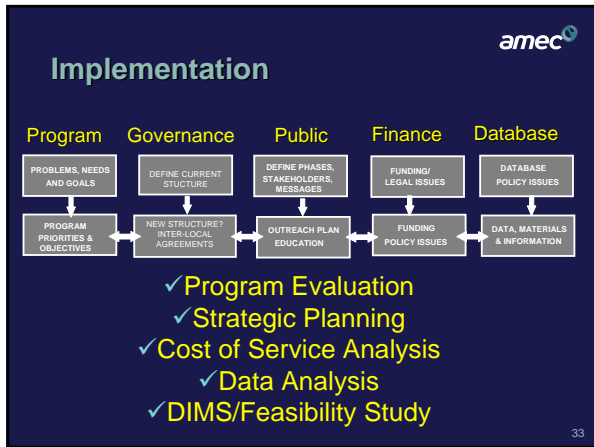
amec

Implementation

Program Governance Public Finance Database

PROBLEMS, NEEDS AND GOALS

DEFINE CURRENT STUCTURE

DEFINE PHASES, STAKEHOLDERS, MESSAGES

FUNDING/ LEGAL ISSUES

DATABASE POLICY ISSUES

PROGRAM PRIORITIES & OBJECTIVES

NEW STRUCTURE? INTER-LOCAL AGREEMENTS

OUTREACH PLAN EDUCATION

FUNDING POLICY ISSUES

DATA, MATERIALS & INFORMATION

✓Program Evaluation
✓Strategic Planning
✓Cost of Service Analysis
✓Data Analysis
✓DIMS/Feasibility Study

33